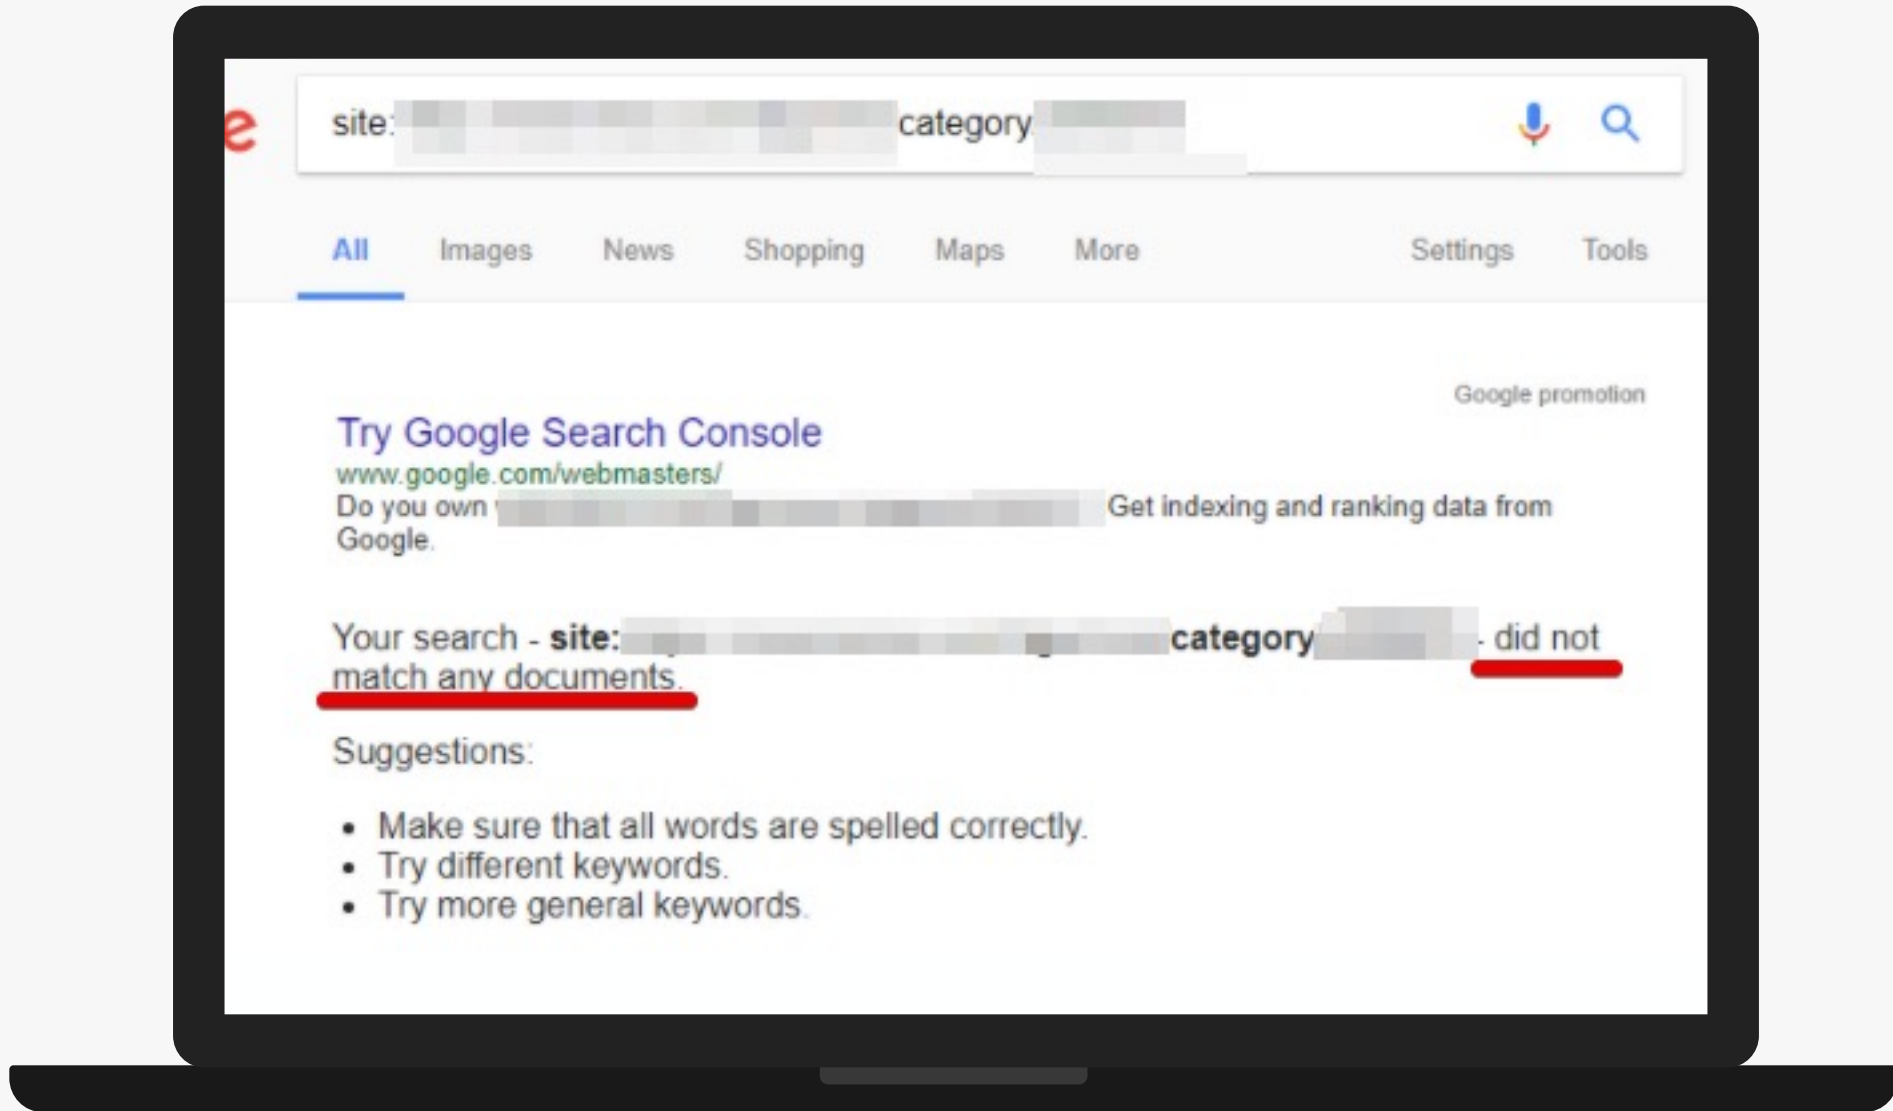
e

site:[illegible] category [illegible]

All Images News Shopping Maps More Settings Tools

Google promotion

Try Google Search Console
www.google.com/webmasters/
Do you own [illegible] Get indexing and ranking data from Google.

Your search - **site:**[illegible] **category**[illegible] - did not match any documents.

Suggestions:

- Make sure that all words are spelled correctly.
- Try different keywords.
- Try more general keywords.